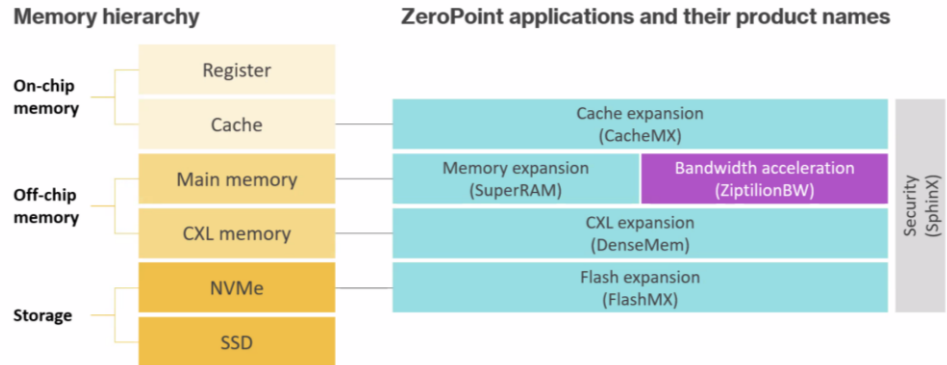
Memory hierarchy

ZeroPoint applications and their product names

On-chip memory

Register

Cache

Off-chip memory

Main memory

CXL memory

Storage

NVMe

SSD

Cache expansion (CacheMX)

Memory expansion (SuperRAM)

Bandwidth acceleration (ZiptilionBW)

CXL expansion (DenseMem)

Flash expansion (FlashMX)

Security (SphinX)